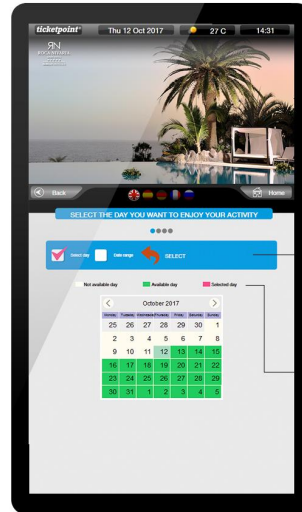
ticketpoint®

Thu 12 Oct 2017

27 C

14:31

RN

Back

Home

SELECT THE DAY YOU WANT TO ENJOY YOUR ACTIVITY

Select day

Date range

SELECT

Not available day

Available day

Selected day

October 2017

| Monday | Tuesday | Wednesday | Thursday | Friday | Saturday | Sunday |
|---|---|---|---|---|---|---|
| 25 | 26 | 27 | 28 | 29 | 30 | 1 |
| 2 | 3 | 4 | 5 | 6 | 7 | 8 |
| 9 | 10 | 11 | 12 | 13 | 14 | 15 |
| 16 | 17 | 18 | 19 | 20 | 21 | 22 |
| 23 | 24 | 25 | 26 | 27 | 28 | 29 |
| 30 | 31 | 1 | 2 | 3 | 4 | 5 |